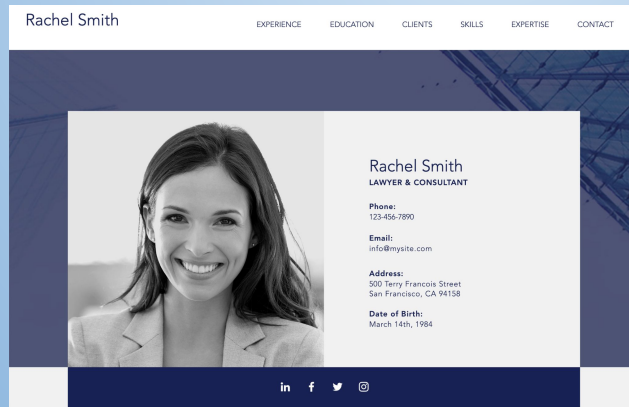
Rachel Smith

EXPERIENCE EDUCATION CLIENTS SKILLS EXPERTISE CONTACT

Rachel Smith
LAWYER & CONSULTANT

Phone:
123-456-7890

Email:
info@mysite.com

Address:
500 Terry Francois Street
San Francisco, CA 94158

Date of Birth:
March 14th, 1984

in f